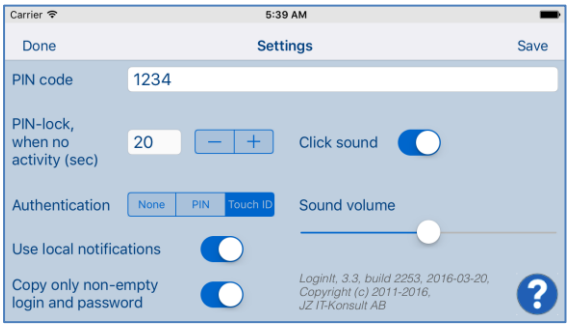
Carrier
5:39 AM

Done
Settings
Save

PIN code
1234

PIN-lock, when no activity (sec)
20
−
+

Click sound

Authentication
None
PIN
Touch ID

Sound volume

Use local notifications

Copy only non-empty login and password

LoginIt, 3.3, build 2253, 2016-03-20, Copyright (c) 2011-2016, JZ IT-Konsult AB

?